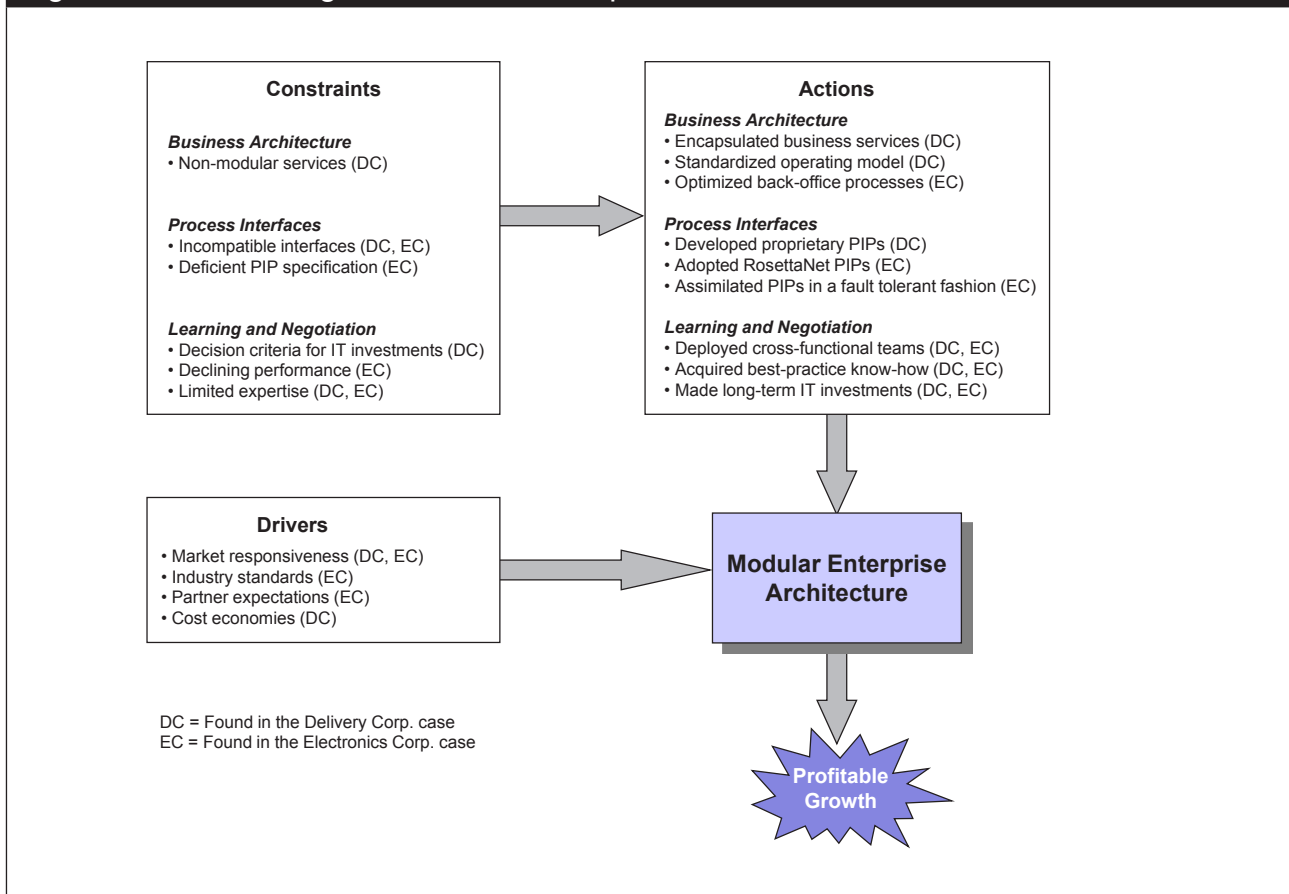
Constraints

Business Architecture
• Non-modular services (DC)

Process Interfaces
• Incompatible interfaces (DC, EC)
• Deficient PIP specification (EC)

Learning and Negotiation
• Decision criteria for IT investments (DC)
• Declining performance (EC)
• Limited expertise (DC, EC)

Actions

Business Architecture
• Encapsulated business services (DC)
• Standardized operating model (DC)
• Optimized back-office processes (EC)

Process Interfaces
• Developed proprietary PIPs (DC)
• Adopted RosettaNet PIPs (EC)
• Assimilated PIPs in a fault tolerant fashion (EC)

Learning and Negotiation
• Deployed cross-functional teams (DC, EC)
• Acquired best-practice know-how (DC, EC)
• Made long-term IT investments (DC, EC)

Drivers
• Market responsiveness (DC, EC)
• Industry standards (EC)
• Partner expectations (EC)
• Cost economies (DC)

Modular Enterprise Architecture

DC = Found in the Delivery Corp. case
EC = Found in the Electronics Corp. case

Profitable Growth